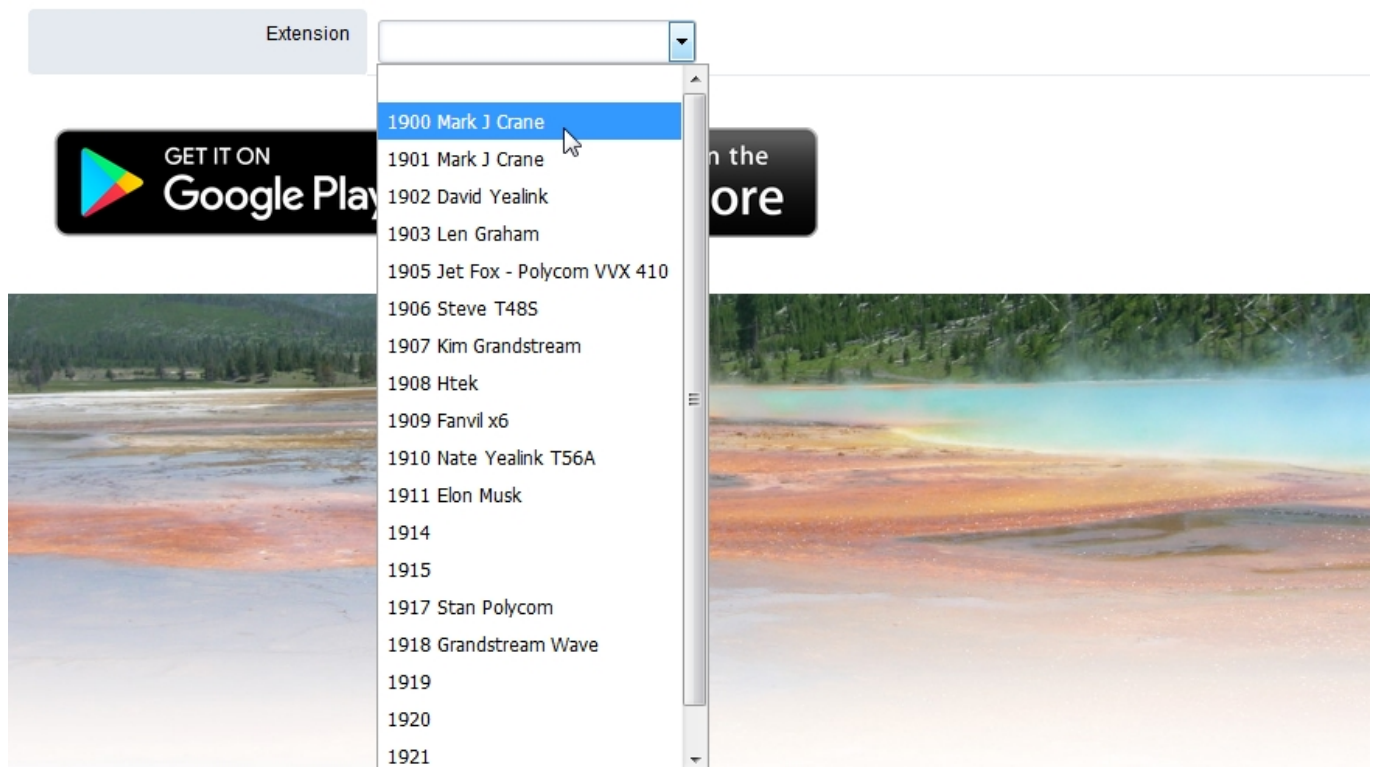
Extension

1900 Mark J Crane
1901 Mark J Crane
1902 David Yealink
1903 Len Graham
1905 Jet Fox - Polycom VVX 410
1906 Steve T48S
1907 Kim Grandstream
1908 Htek
1909 Fanvil x6
1910 Nate Yealink T56A
1911 Elon Musk
1914
1915
1917 Stan Polycom
1918 Grandstream Wave
1919
1920
1921

GET IT ON
Google Play

n the
ore